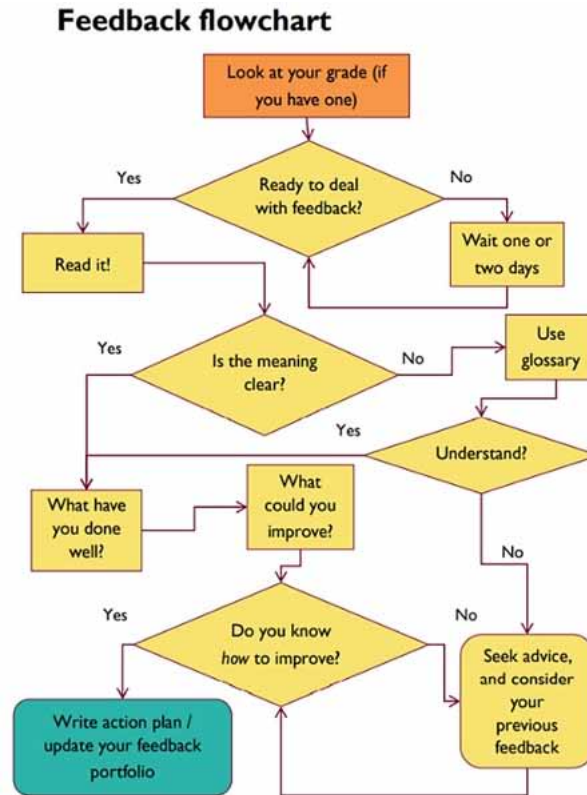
Feedback flowchart

Look at your grade (if you have one)

Yes

Ready to deal with feedback?

No

Read it!

Wait one or two days

Yes

Is the meaning clear?

No

Use glossary

Yes

Understand?

What have you done well?

What could you improve?

No

Yes

Do you know *how* to improve?

No

Write action plan / update your feedback portfolio

Seek advice, and consider your previous feedback